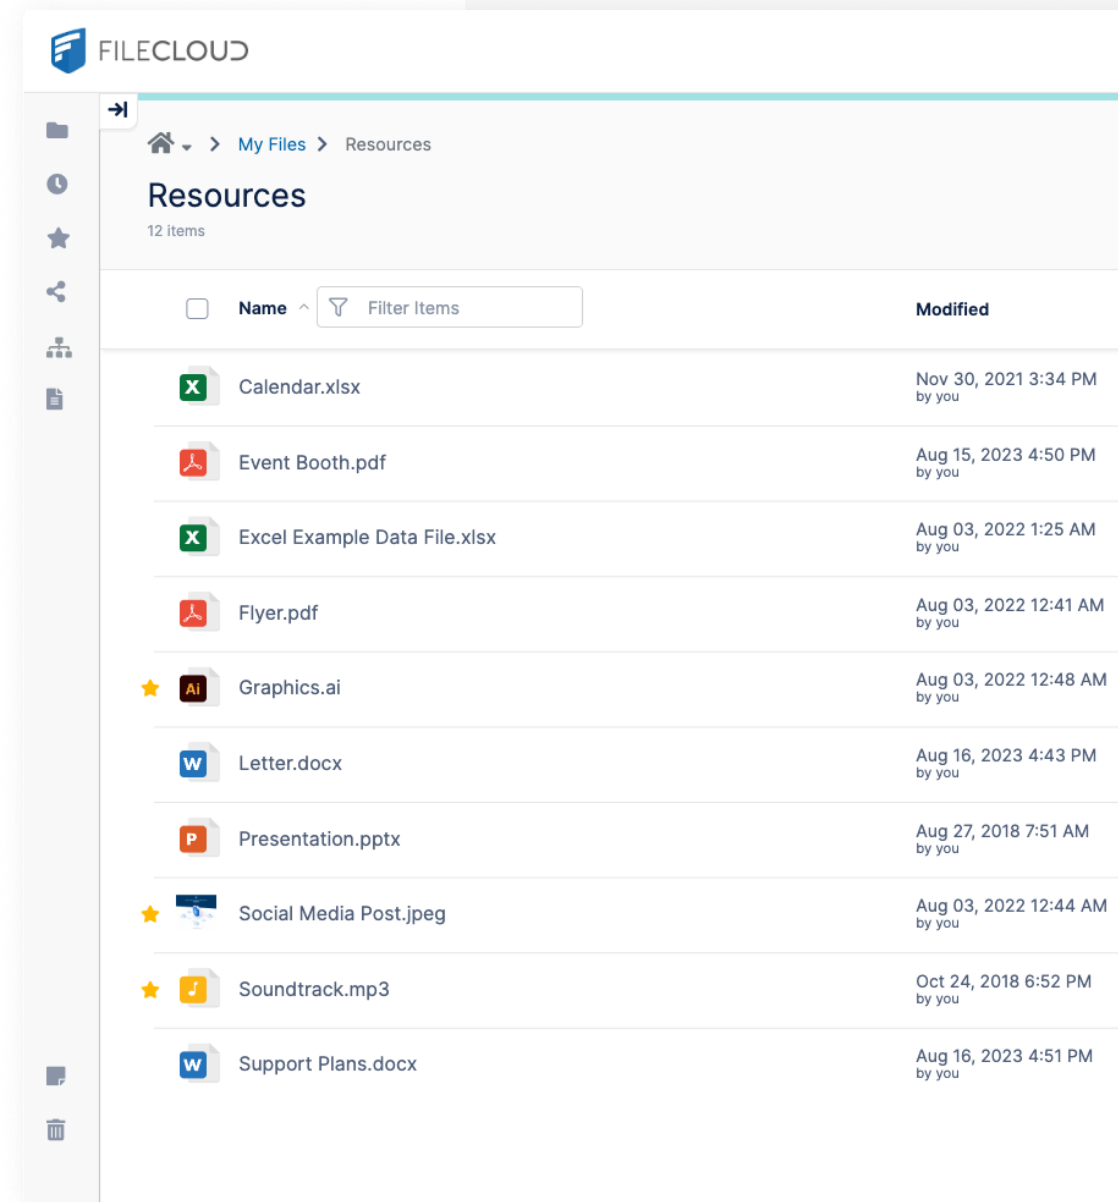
FILECLOUD

My Files > Resources

Resources

12 items

| | Name | Filter Items | Modified |
|---|---|---|---|
| X | Calendar.xlsx | | Nov 30, 2021 3:34 PM by you |
| | Event Booth.pdf | | Aug 15, 2023 4:50 PM by you |
| X | Excel Example Data File.xlsx | | Aug 03, 2022 1:25 AM by you |
| | Flyer.pdf | | Aug 03, 2022 12:41 AM by you |
| Ai | Graphics.ai | | Aug 03, 2022 12:48 AM by you |
| W | Letter.docx | | Aug 16, 2023 4:43 PM by you |
| P | Presentation.pptx | | Aug 27, 2018 7:51 AM by you |
| | Social Media Post.jpeg | | Aug 03, 2022 12:44 AM by you |
| | Soundtrack.mp3 | | Oct 24, 2018 6:52 PM by you |
| W | Support Plans.docx | | Aug 16, 2023 4:51 PM by you |